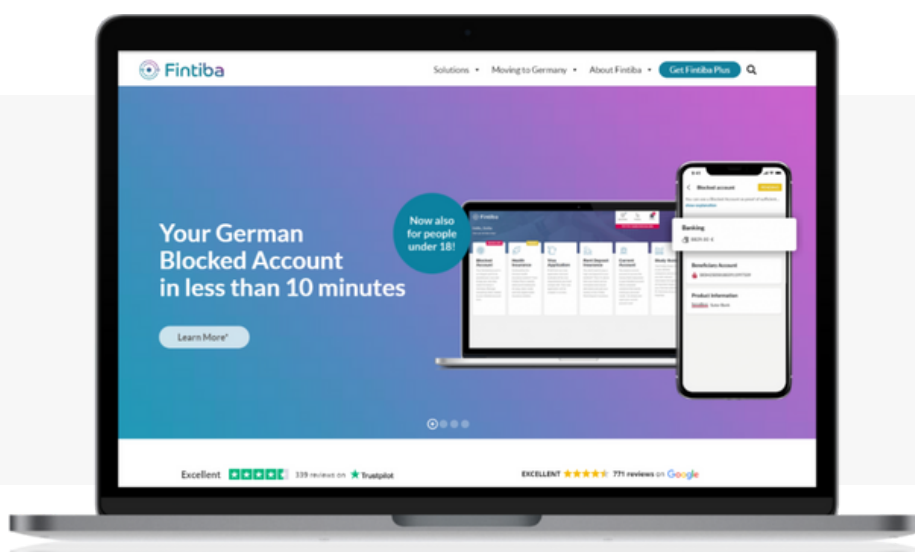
Fintiba

Solutions ▾ Moving to Germany ▾ About Fintiba ▾ Get Fintiba Plus

Your German Blocked Account in less than 10 minutes

Learn More*

Now also for people under 18!

Fintiba

Blocked Account

Health Insurance

Visa Application

Rent Deposit Insurance

Current Account

Blocked account

Banking

Beneficiary Account

Product Information

Excellent 339 reviews on Trustpilot

EXCELLENT 771 reviews on Google